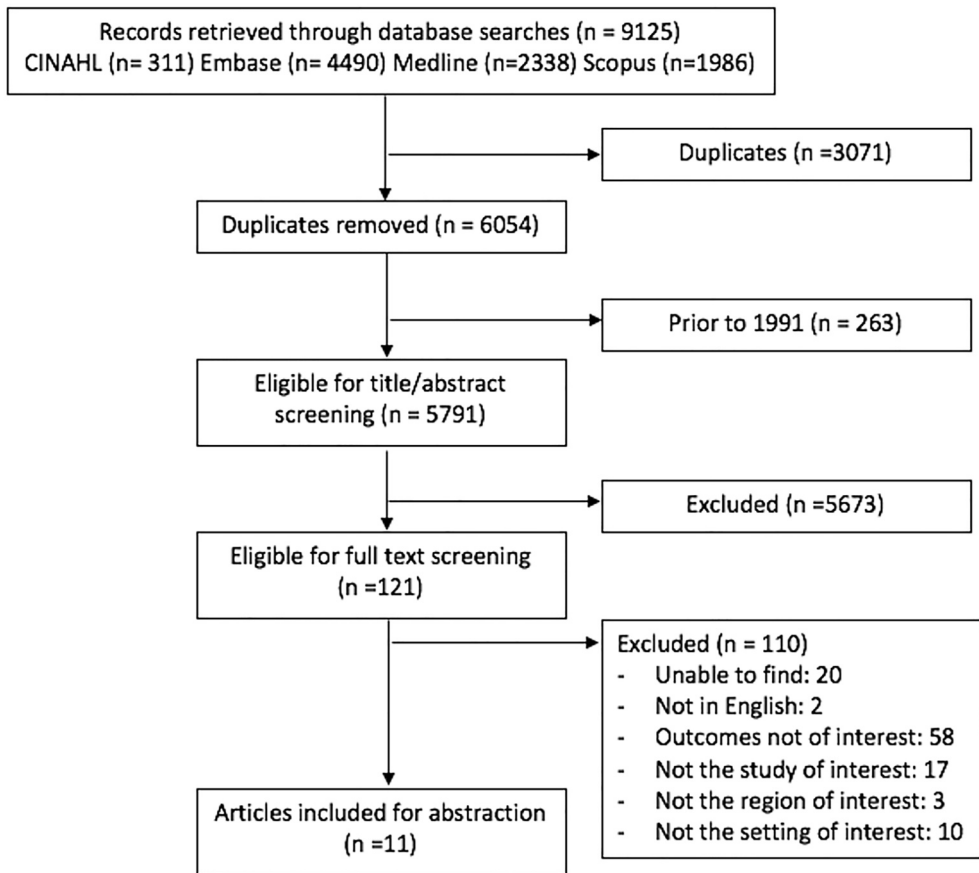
Records retrieved through database searches (n = 9125)
CINAHL (n= 311) Embase (n= 4490) Medline (n=2338) Scopus (n=1986)

Duplicates (n =3071)

Duplicates removed (n = 6054)

Prior to 1991 (n = 263)

Eligible for title/abstract screening (n = 5791)

Excluded (n =5673)

Eligible for full text screening (n =121)

Excluded (n = 110)
- Unable to find: 20
- Not in English: 2
- Outcomes not of interest: 58
- Not the study of interest: 17
- Not the region of interest: 3
- Not the setting of interest: 10

Articles included for abstraction (n =11)